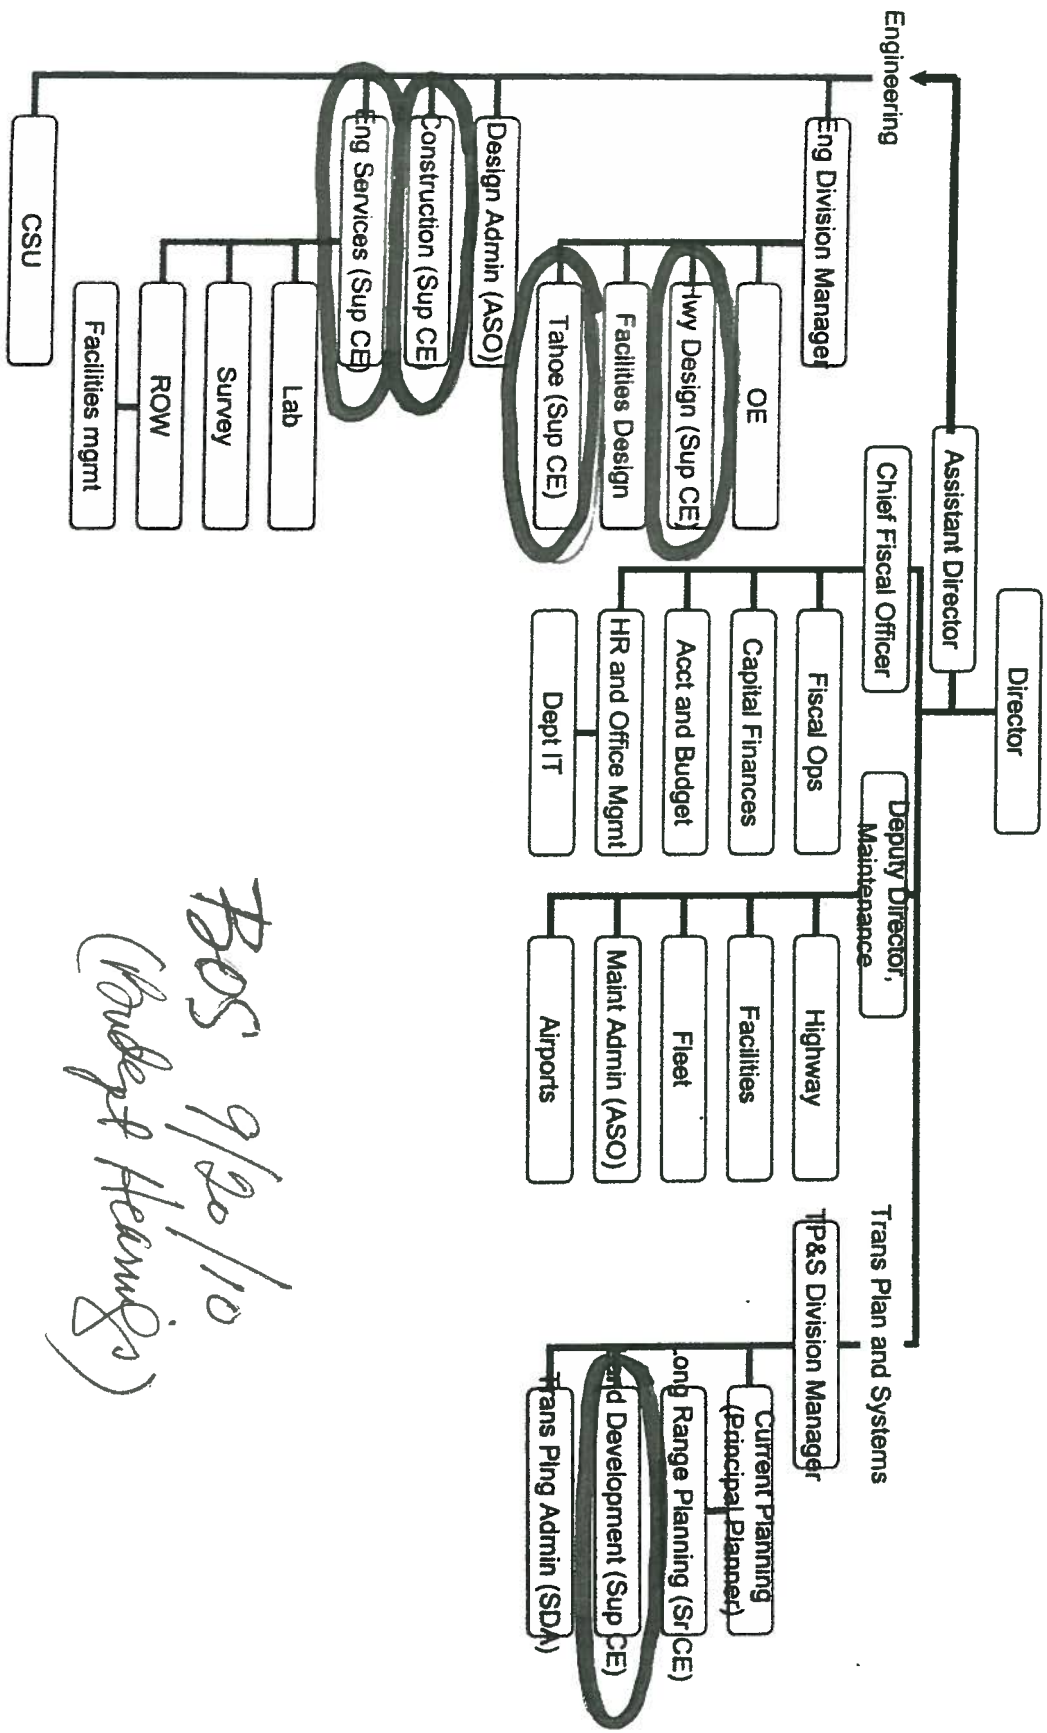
Director

Assistant Director

Engineering

Eng Division Manager

OE

Hwy Design (Sup CE)

Facilities Design

Tahoe (Sup CE)

Design Admin (ASO)

Construction (Sup CE)

Eng Services (Sup CE)

Lab

Survey

ROW

Facilities mgmt

CSU

Chief Fiscal Officer

Fiscal Ops

Capital Finances

Acct and Budget

HR and Office Mgmt

Dept IT

Deputy Director, Maintenance

Highway

Facilities

Fleet

Maint Admin (ASO)

Airports

Trans Plan and Systems

TP&S Division Manager

Current Planning (Principal Planner)

Long Range Planning (Sr CE)

and Development (Sup CE)

Trans Plng Admin (SDA)

BOS 9/20/10 (Budget Hearings)